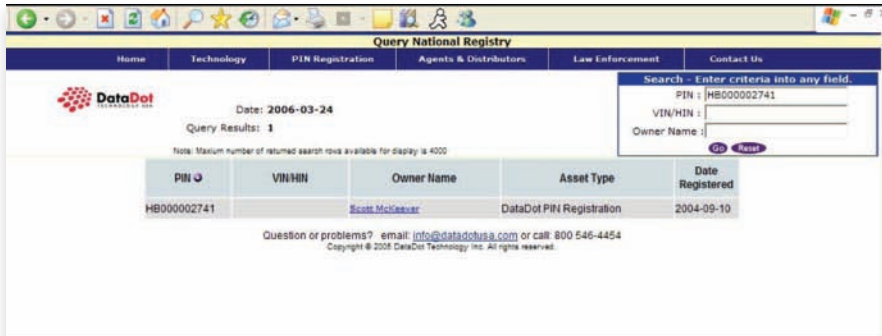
Query National Registry

Home | Technology | PIN Registration | Agents & Distributors | Law Enforcement | Contact Us

DataDot

Date: 2006-03-24

Query Results: 1

Note: Maxium number of returned search rows available for display is 4000

Search - Enter criteria into any field.

PIN : HB000002741

VIN/HIN :

Owner Name :

Go Reset

| PIN | VIN/HIN | Owner Name | Asset Type | Date Registered |
|---|---|---|---|---|
| HB000002741 | | Scott McKeever | DataDot PIN Registration | 2004-09-10 |

Question or problems? email: info@datadotusa.com or call: 800 546-4454

Copyright © 2005 DataDot Technology Inc. All rights reserved.